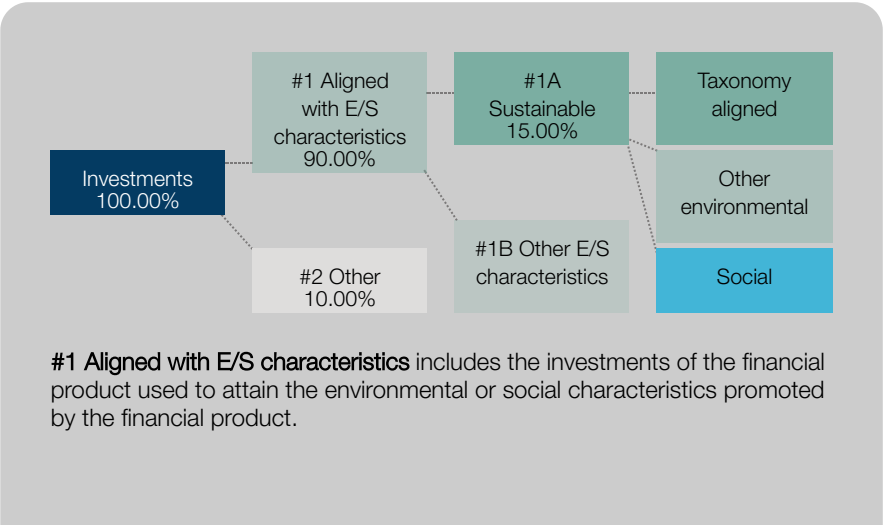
Investments 100.00%

#1 Aligned with E/S characteristics 90.00%

#2 Other 10.00%

#1A Sustainable 15.00%

#1B Other E/S characteristics

Taxonomy aligned

Other environmental

Social

#1 Aligned with E/S characteristics includes the investments of the financial product used to attain the environmental or social characteristics promoted by the financial product.